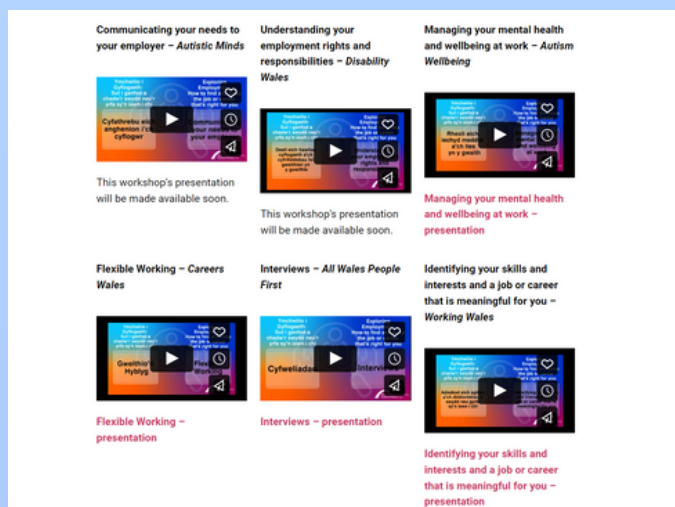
Communicating your needs to your employer – *Autistic Minds*

Cyfathrebu eich anghenion i'ch cyflogwr

This workshop's presentation will be made available soon.

Understanding your employment rights and responsibilities – *Disability Wales*

This workshop's presentation will be made available soon.

Managing your mental health and wellbeing at work – *Autism Wellbeing*

Managing your mental health and wellbeing at work – presentation

Flexible Working – *Careers Wales*

Gweithio Hyblyg

Flexible Working – presentation

Interviews – *All Wales People First*

Cyfweliadau

Interviews – presentation

Identifying your skills and interests and a job or career that is meaningful for you – *Working Wales*

Identifying your skills and interests and a job or career that is meaningful for you – presentation